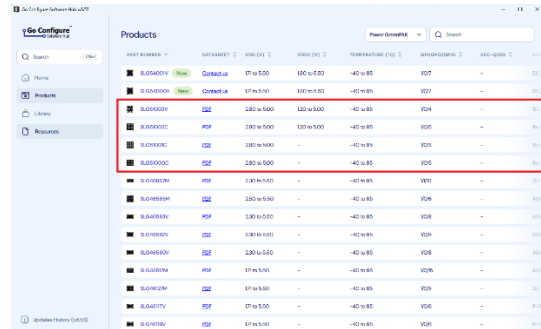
Go Configure Software Hub v6.10

Go Configure™ Software Hub

Q Search Ctrl+/

Home

Products

Library

Resources

Updates History (v6.10)

Products

PowerGreenPAK

Q Search

| PART NUMBER | DATASHEET | VDD (V) | VDD2 (V) | TEMPERATURE (°C) | GPI/GPO/GPIO | ADC-Q100 |
|---|---|---|---|---|---|---|
| SLG46400V New | Contact us | 1.71 to 5.50 | 1.80 to 5.50 | -40 to 85 | 10/7 | – |
| SLG47000V New | Contact us | 1.71 to 5.50 | 1.80 to 5.50 | -40 to 85 | 10/7 | – |
| SLG51003V | PDF | 2.80 to 5.00 | 1.20 to 5.00 | -40 to 85 | 10/4 | – |
| SLG51003C | PDF | 2.80 to 5.00 | 1.20 to 5.00 | -40 to 85 | 10/5 | – |
| SLG51001C | PDF | 2.80 to 5.00 | – | -40 to 85 | 10/5 | – |
| SLG51000C | PDF | 2.80 to 5.00 | – | -40 to 85 | 10/5 | – |
| SLG46826M | PDF | 2.30 to 5.50 | – | -40 to 85 | 10/10 | – |
| SLG46855M | PDF | 2.50 to 5.50 | – | -40 to 85 | 10/8 | – |
| SLG46855V | PDF | 2.30 to 5.50 | – | -40 to 85 | 10/8 | – |
| SLG46580V | PDF | 2.30 to 5.50 | – | -40 to 85 | 10/8 | – |
| SLG46580V | PDF | 2.30 to 5.50 | – | -40 to 85 | 10/8 | – |
| SLG46821M | PDF | 1.71 to 5.50 | – | -40 to 85 | 10/16 | – |
| SLG46827M | PDF | 1.71 to 5.50 | – | -40 to 85 | 10/8 | – |
| SLG46817V | PDF | 1.71 to 5.50 | – | -40 to 85 | 10/5 | – |
| SLG46118V | PDF | 1.71 to 5.50 | – | -40 to 85 | 10/5 | – |